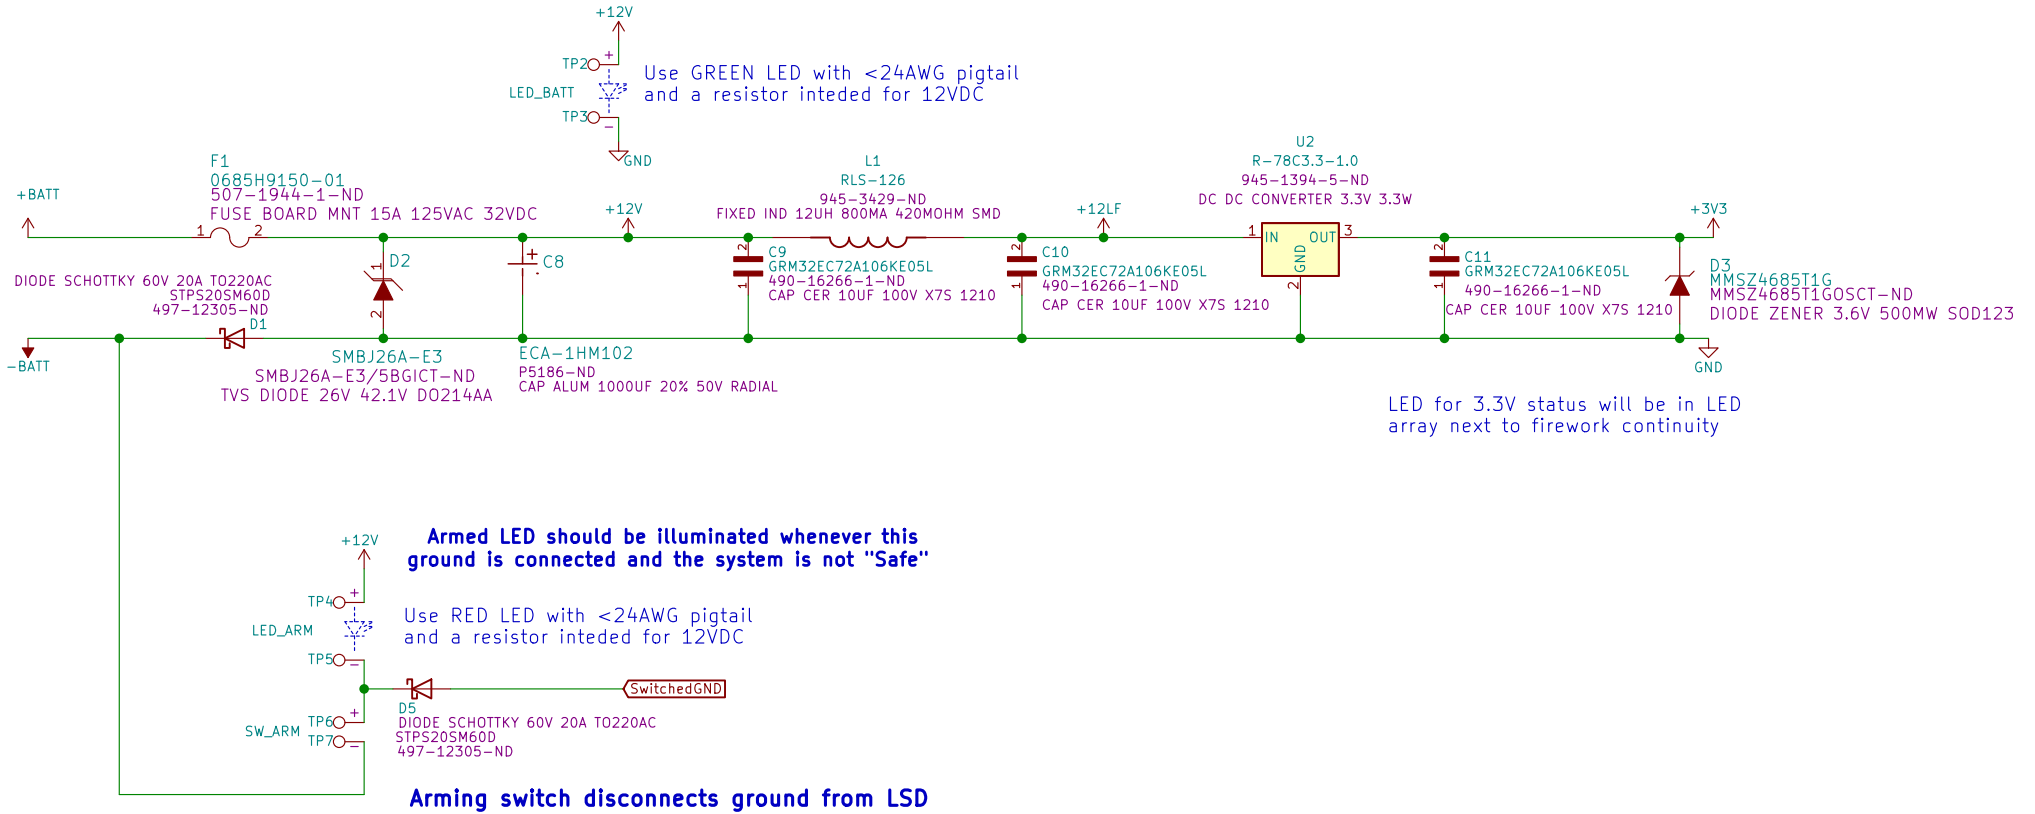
+12V

TP2 +

LED_BATT

TP3 −

GND

Use GREEN LED with <24AWG pigtail
and a resistor inteded for 12VDC

F1
0685H9150-01
507-1944-1-ND
FUSE BOARD MNT 15A 125VAC 32VDC

+BATT

1 2

+12V

L1
RLS-126
945-3429-ND
FIXED IND 12UH 800MA 420MOHM SMD

+12LF

U2
R-78C3.3-1.0
945-1394-5-ND
DC DC CONVERTER 3.3V 3.3W

1 IN OUT 3
GND
2

+3V3

D2

C8

C9
GRM32EC72A106KE05L
490-16266-1-ND
CAP CER 10UF 100V X7S 1210

C10
GRM32EC72A106KE05L
490-16266-1-ND
CAP CER 10UF 100V X7S 1210

C11
GRM32EC72A106KE05L
490-16266-1-ND
CAP CER 10UF 100V X7S 1210

D3
MMSZ4685T1G
MMSZ4685T1GOSCT-ND
DIODE ZENER 3.6V 500MW SOD123

DIODE SCHOTTKY 60V 20A TO220AC
STPS20SM60D
497-12305-ND
D1

−BATT

SMBJ26A-E3
SMBJ26A-E3/5BGICT-ND
TVS DIODE 26V 42.1V DO214AA

ECA-1HM102
P5186-ND
CAP ALUM 1000UF 20% 50V RADIAL

GND

LED for 3.3V status will be in LED
array next to firework continuity

+12V

Armed LED should be illuminated whenever this
ground is connected and the system is not "Safe"

TP4 +

LED_ARM

TP5 −

Use RED LED with <24AWG pigtail
and a resistor inteded for 12VDC

SwitchedGND

D5
DIODE SCHOTTKY 60V 20A TO220AC
STPS20SM60D
497-12305-ND

SW_ARM

TP6 +
TP7 −

Arming switch disconnects ground from LSD